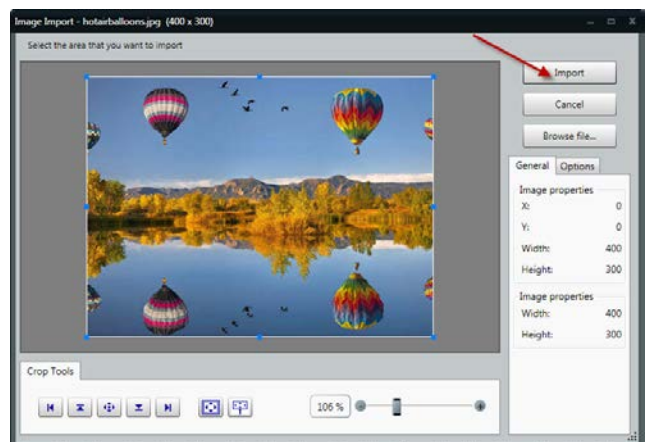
Image Import - hotairballoons.jpg (400 x 300)

Select the area that you want to import

Import

Cancel

Browse file...

General Options

Image properties

X: 0

Y: 0

Width: 400

Height: 300

Image properties

Width: 400

Height: 300

Crop Tools

106 %